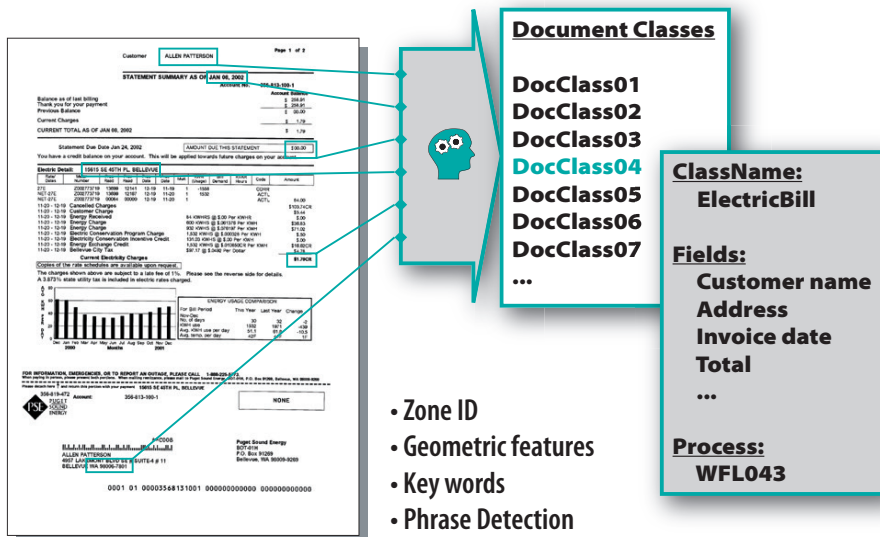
Customer ALLEN PATTERSON

Page 1 of 2

STATEMENT SUMMARY AS OF JAN 08, 2002

Balance as of last billing
Thank you for your payment
Previous Balance

Current Charges

CURRENT TOTAL AS OF JAN 08, 2002

Statement Due Date Jan 24, 2002

AMOUNT DUE THIS STATEMENT

Electric Detail: 15615 SE 45TH PL, BELLEVUE

Cancelled Charges
Customer Charge
Energy Received
Energy Charge
Energy Charge
Electric Conservation Program Charge
Electricity Conservation Incentive Credit
Energy Exchange Credit
Bellevue City Tax

Current Electricity Charges

Copies of the rate schedules are available upon request.

ENERGY USAGE COMPARISON

FOR INFORMATION, EMERGENCIES, OR TO REPORT AN OUTAGE, PLEASE CALL

PSE PUGET SOUND ENERGY

Account:

NONE

ALLEN PATTERSON

Puget Sound Energy

0001 01 00003568131001 000000000000 000000000000

Document Classes

DocClass01
DocClass02
DocClass03
DocClass04
DocClass05
DocClass06
DocClass07
...

ClassName:
ElectricBill

Fields:
Customer name
Address
Invoice date
Total
...

Process:
WFL043

• Zone ID
• Geometric features
• Key words
• Phrase Detection